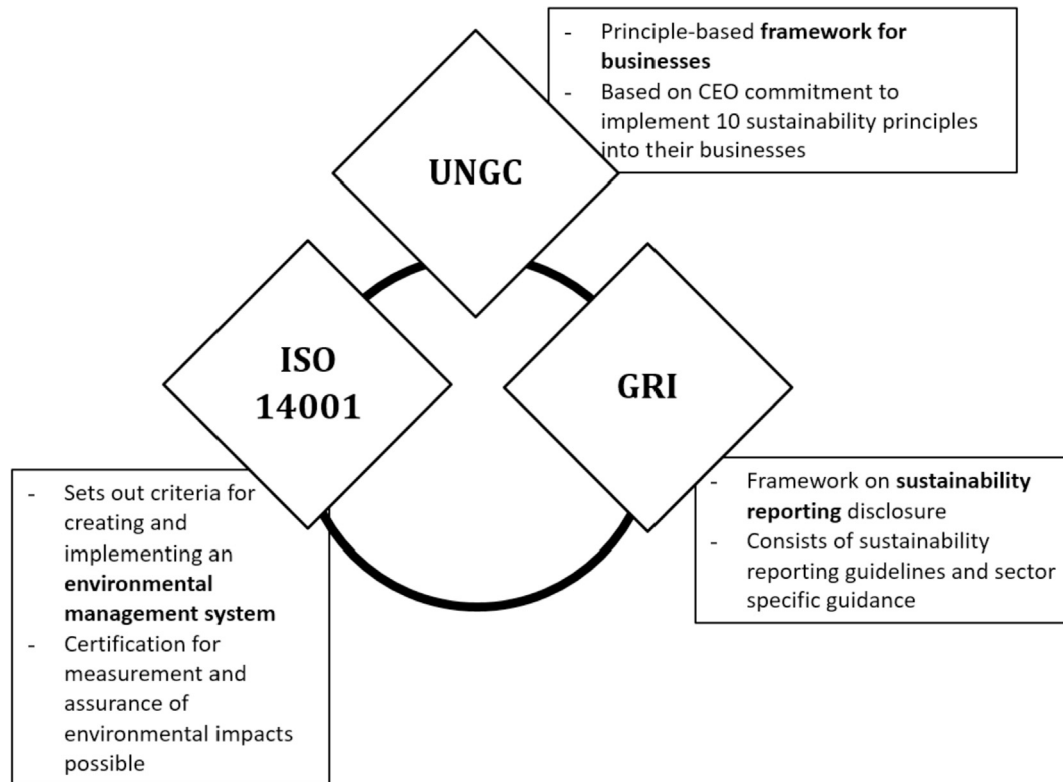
- Principle-based framework for businesses
- Based on CEO commitment to implement 10 sustainability principles into their businesses

UNGC

ISO 14001

GRI

- Sets out criteria for creating and implementing an environmental management system
- Certification for measurement and assurance of environmental impacts possible

- Framework on sustainability reporting disclosure
- Consists of sustainability reporting guidelines and sector specific guidance